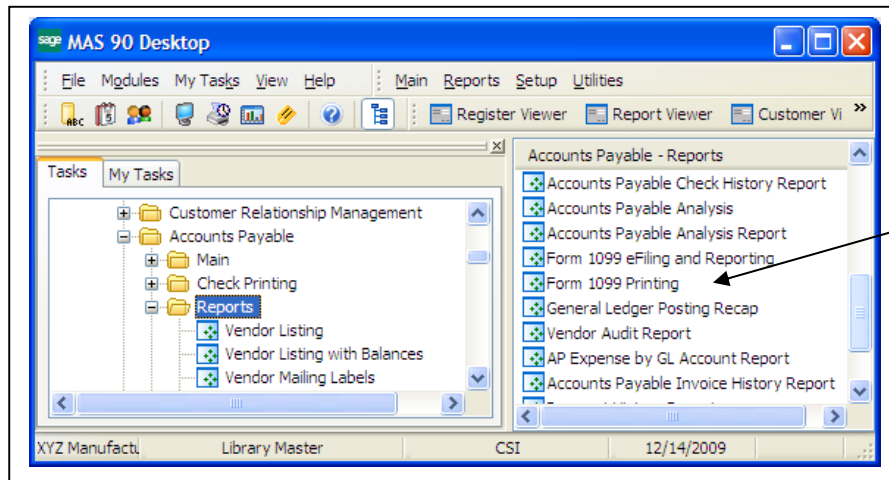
sage MAS 90 Desktop

File Modules My Tasks View Help Main Reports Setup Utilities

Register Viewer Report Viewer Customer Vi »

Tasks My Tasks

Customer Relationship Management
Accounts Payable
Main
Check Printing
Reports
Vendor Listing
Vendor Listing with Balances
Vendor Mailing Labels

Accounts Payable - Reports

Accounts Payable Check History Report
Accounts Payable Analysis
Accounts Payable Analysis Report
Form 1099 eFiling and Reporting
Form 1099 Printing
General Ledger Posting Recap
Vendor Audit Report
AP Expense by GL Account Report
Accounts Payable Invoice History Report

XYZ Manufactu Library Master CSI 12/14/2009